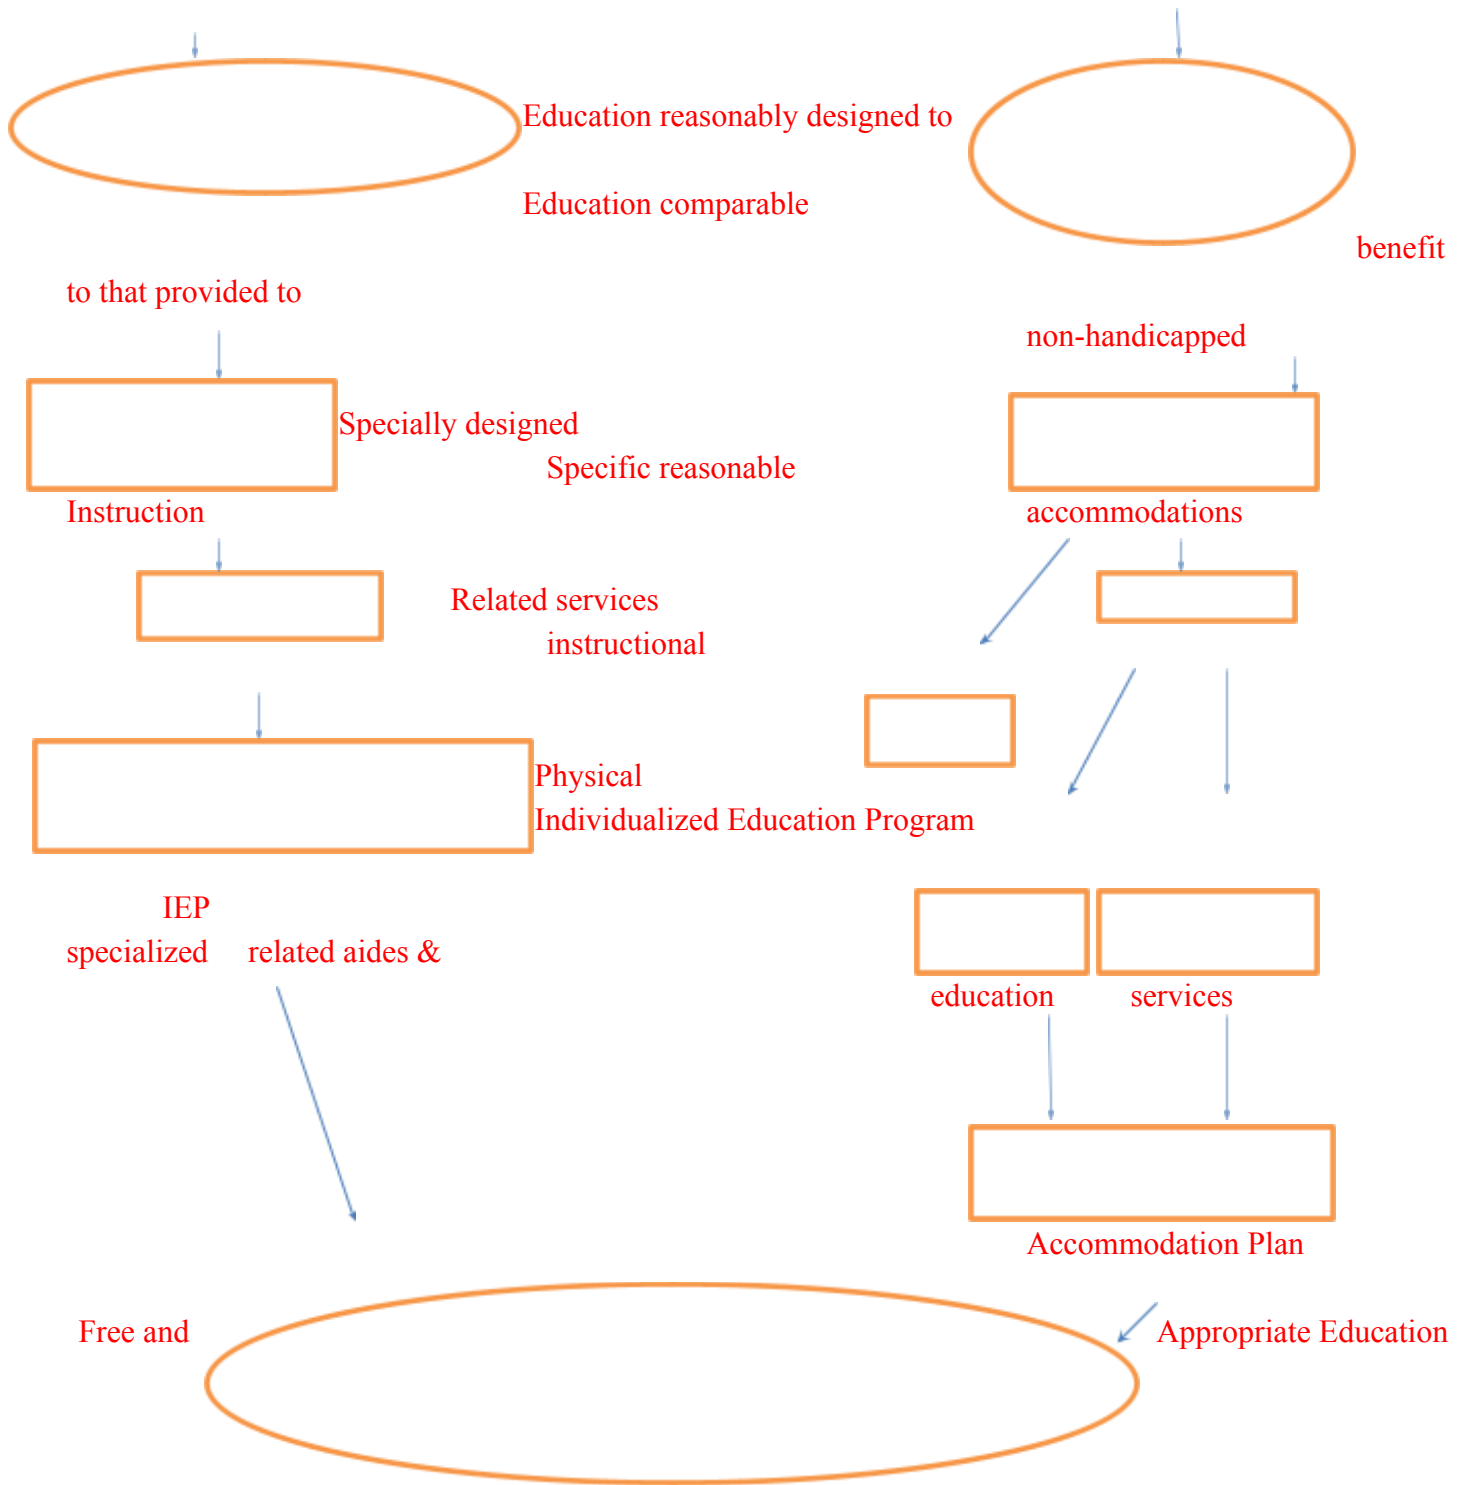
Education reasonably designed to

Education comparable

benefit

to that provided to

non-handicapped

Specially designed

Specific reasonable

Instruction

accommodations

Related services

instructional

Physical

Individualized Education Program

IEP

specialized

related aides &

education

services

Accommodation Plan

Free and

Appropriate Education